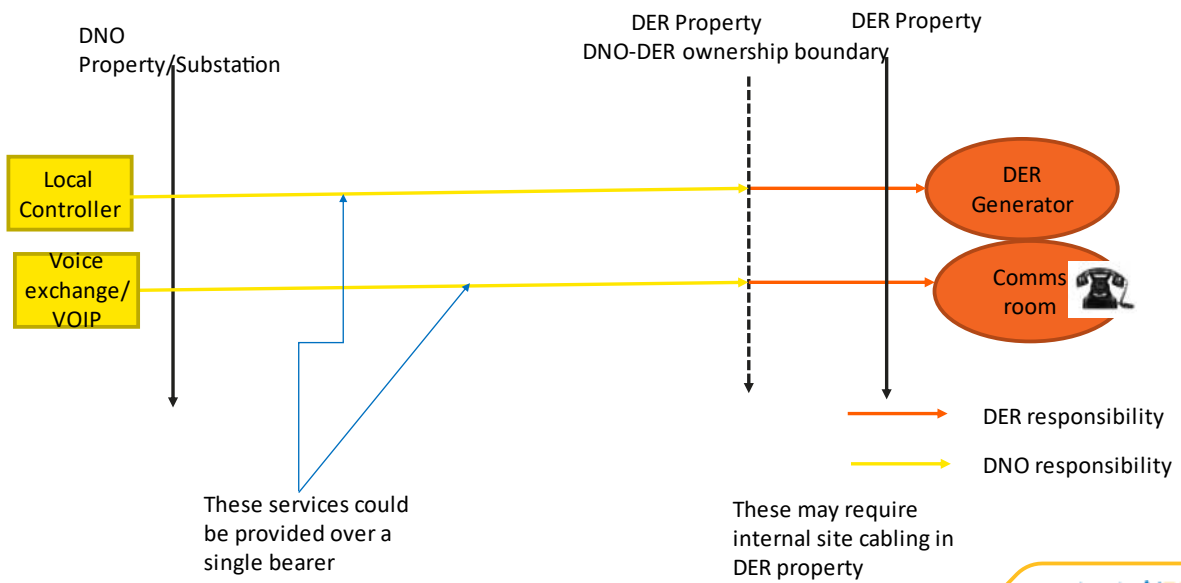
DNO Property/Substation

DER Property
DNO-DER ownership boundary

DER Property

Local Controller

Voice exchange/ VOIP

DER Generator

Comms room

DER responsibility

DNO responsibility

These services could be provided over a single bearer

These may require internal site cabling in DER property